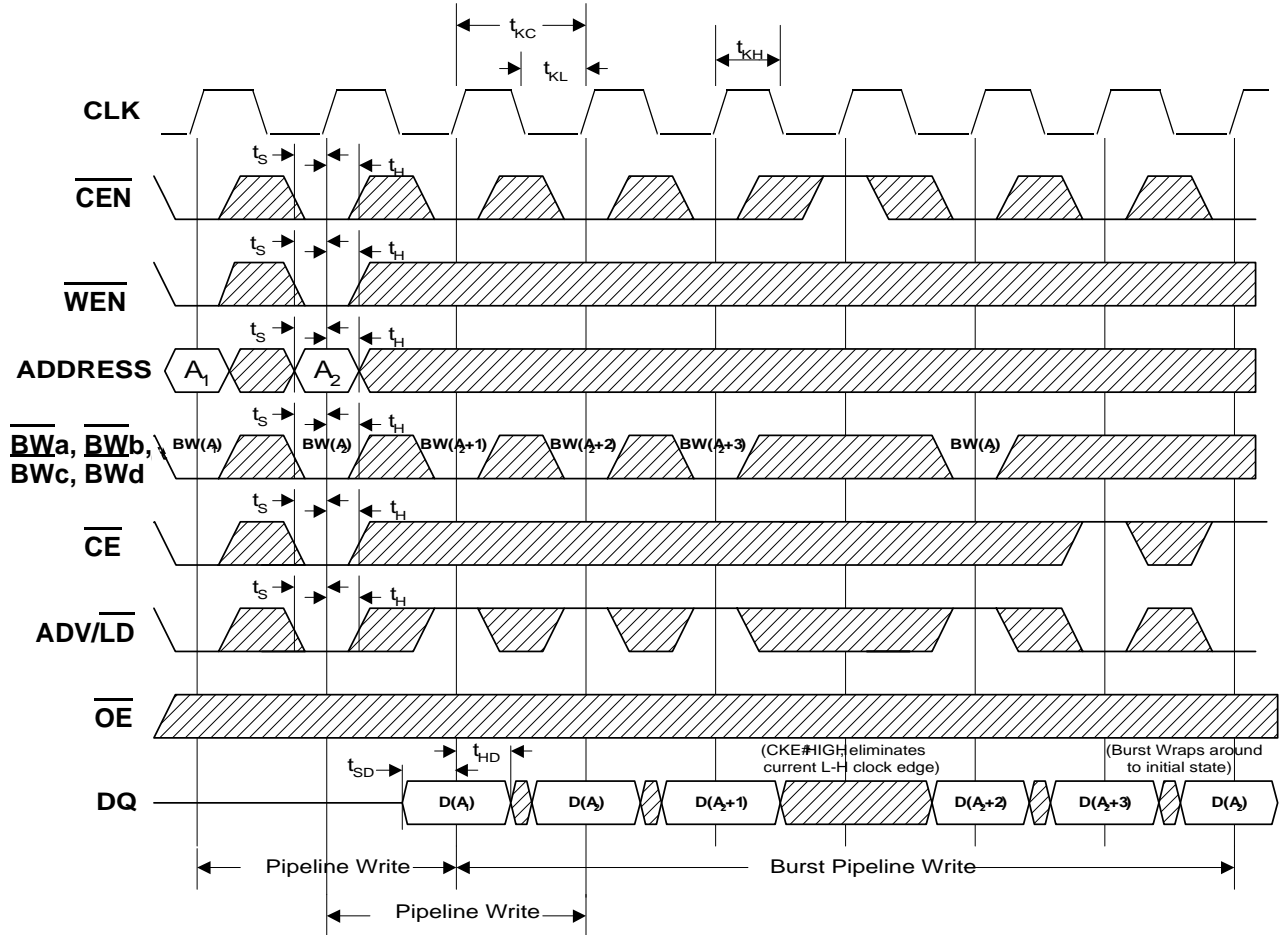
$t_{KC}$

$t_{KL}$

$t_{KH}$

CLK

$t_S$ $t_H$

$\overline{CEN}$

$t_S$ $t_H$

$\overline{WEN}$

$t_S$ $t_H$

ADDRESS $A_1$ $A_2$

$t_S$ $t_H$

$\overline{BW}$a, $\overline{BW}$b, BWc, BWd

BW($A_1$) BW($A_2$) BW($A_2$+1) BW($A_2$+2) BW($A_2$+3) BW($A_2$)

$t_S$ $t_H$

$\overline{CE}$

$t_S$ $t_H$

ADV/$\overline{LD}$

$\overline{OE}$

$t_{HD}$

$t_{SD}$

(CKE#HIGH eliminates current L-H clock edge)

(Burst Wraps around to initial state)

DQ

D($A_1$) D($A_2$) D($A_2$+1) D($A_2$+2) D($A_2$+3) D($A_2$)

Pipeline Write

Burst Pipeline Write

Pipeline Write